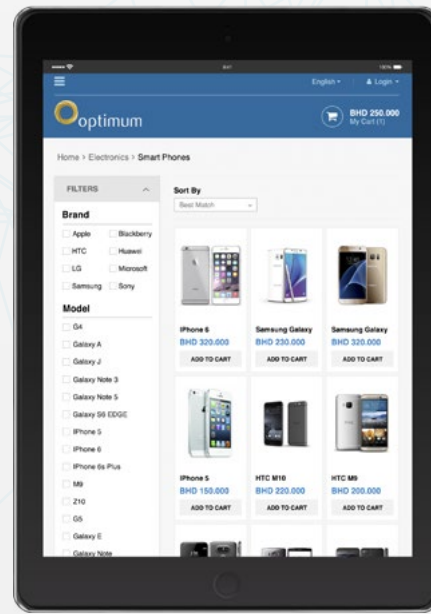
English ▾ Login ▾

optimum

BHD 250.000
My Cart (1)

Home > Electronics > Smart Phones

FILTERS

Brand

Apple
Blackberry
HTC
Huawei
LG
Microsoft
Samsung
Sony

Model

G4
Galaxy A
Galaxy J
Galaxy Note 3
Galaxy Note 5
Galaxy S6 EDGE
IPhone 5
IPhone 6
IPhone 6s Plus
M9
Z10
G5
Galaxy E
Galaxy Note

Sort By
Best Match

IPhone 6
BHD 320.000
ADD TO CART

Samsung Galaxy
BHD 230.000
ADD TO CART

Samsung Galaxy
BHD 320.000
ADD TO CART

IPhone 5
BHD 150.000
ADD TO CART

HTC M10
BHD 220.000
ADD TO CART

HTC M9
BHD 200.000
ADD TO CART